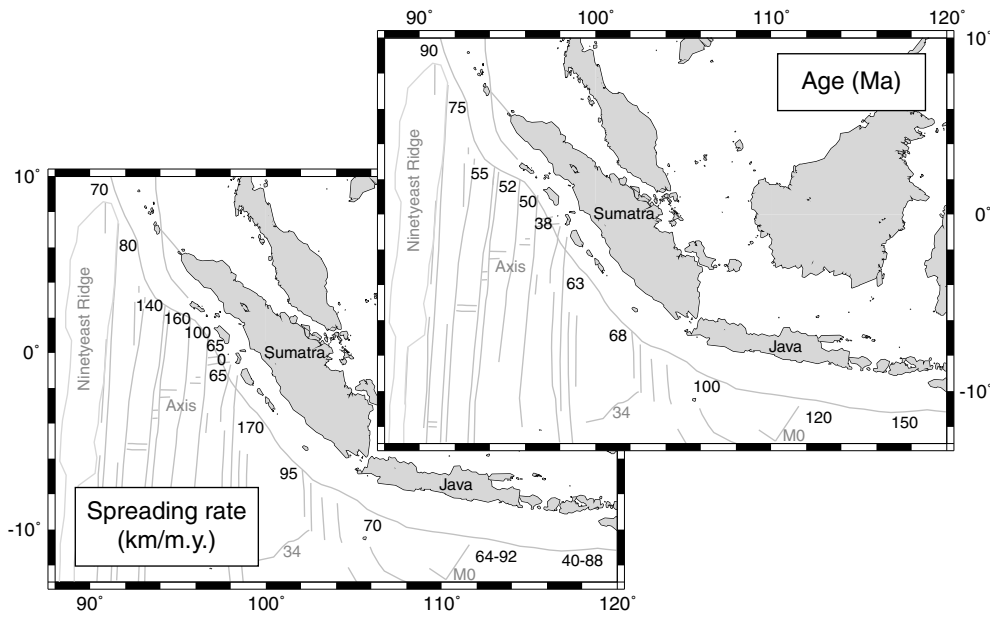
90° 100° 110° 120°
10° 10°
0° 0°
-10° -10°

Age (Ma)

90
75
55
52
50
38
Ninetyeast Ridge
Axis
Sumatra
63
68
Java
100
34
120
150
M0

10°
0°
-10°
90° 100° 110° 120°

70
80
Ninetyeast Ridge
140
160
100
65
0
65
Sumatra
Axis
170
95
Java
70
34
64-92
40-88
M0

Spreading rate (km/m.y.)